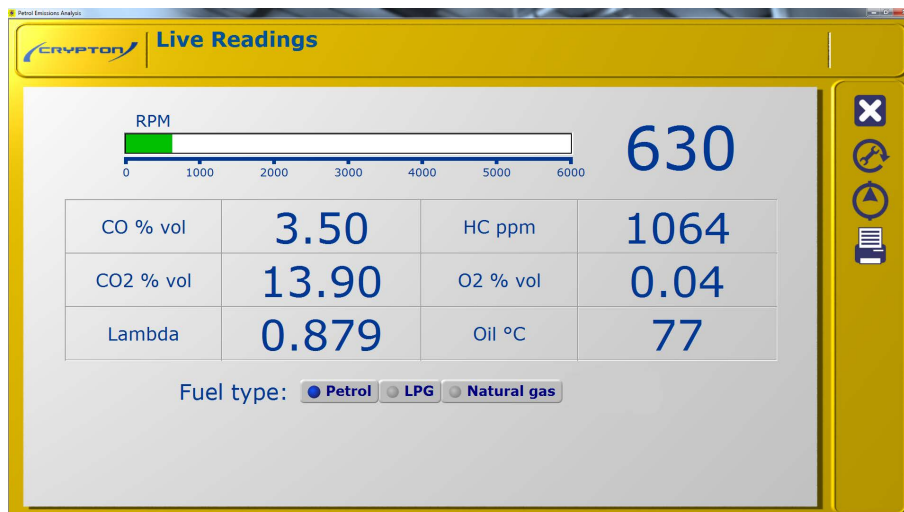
Petrol Emissions Analysis

CRYPTON Live Readings

RPM

0 1000 2000 3000 4000 5000 6000

630

| CO % vol | 3.50 | HC ppm | 1064 |
|---|---|---|---|
| CO2 % vol | 13.90 | O2 % vol | 0.04 |
| Lambda | 0.879 | Oil °C | 77 |

Fuel type: Petrol LPG Natural gas